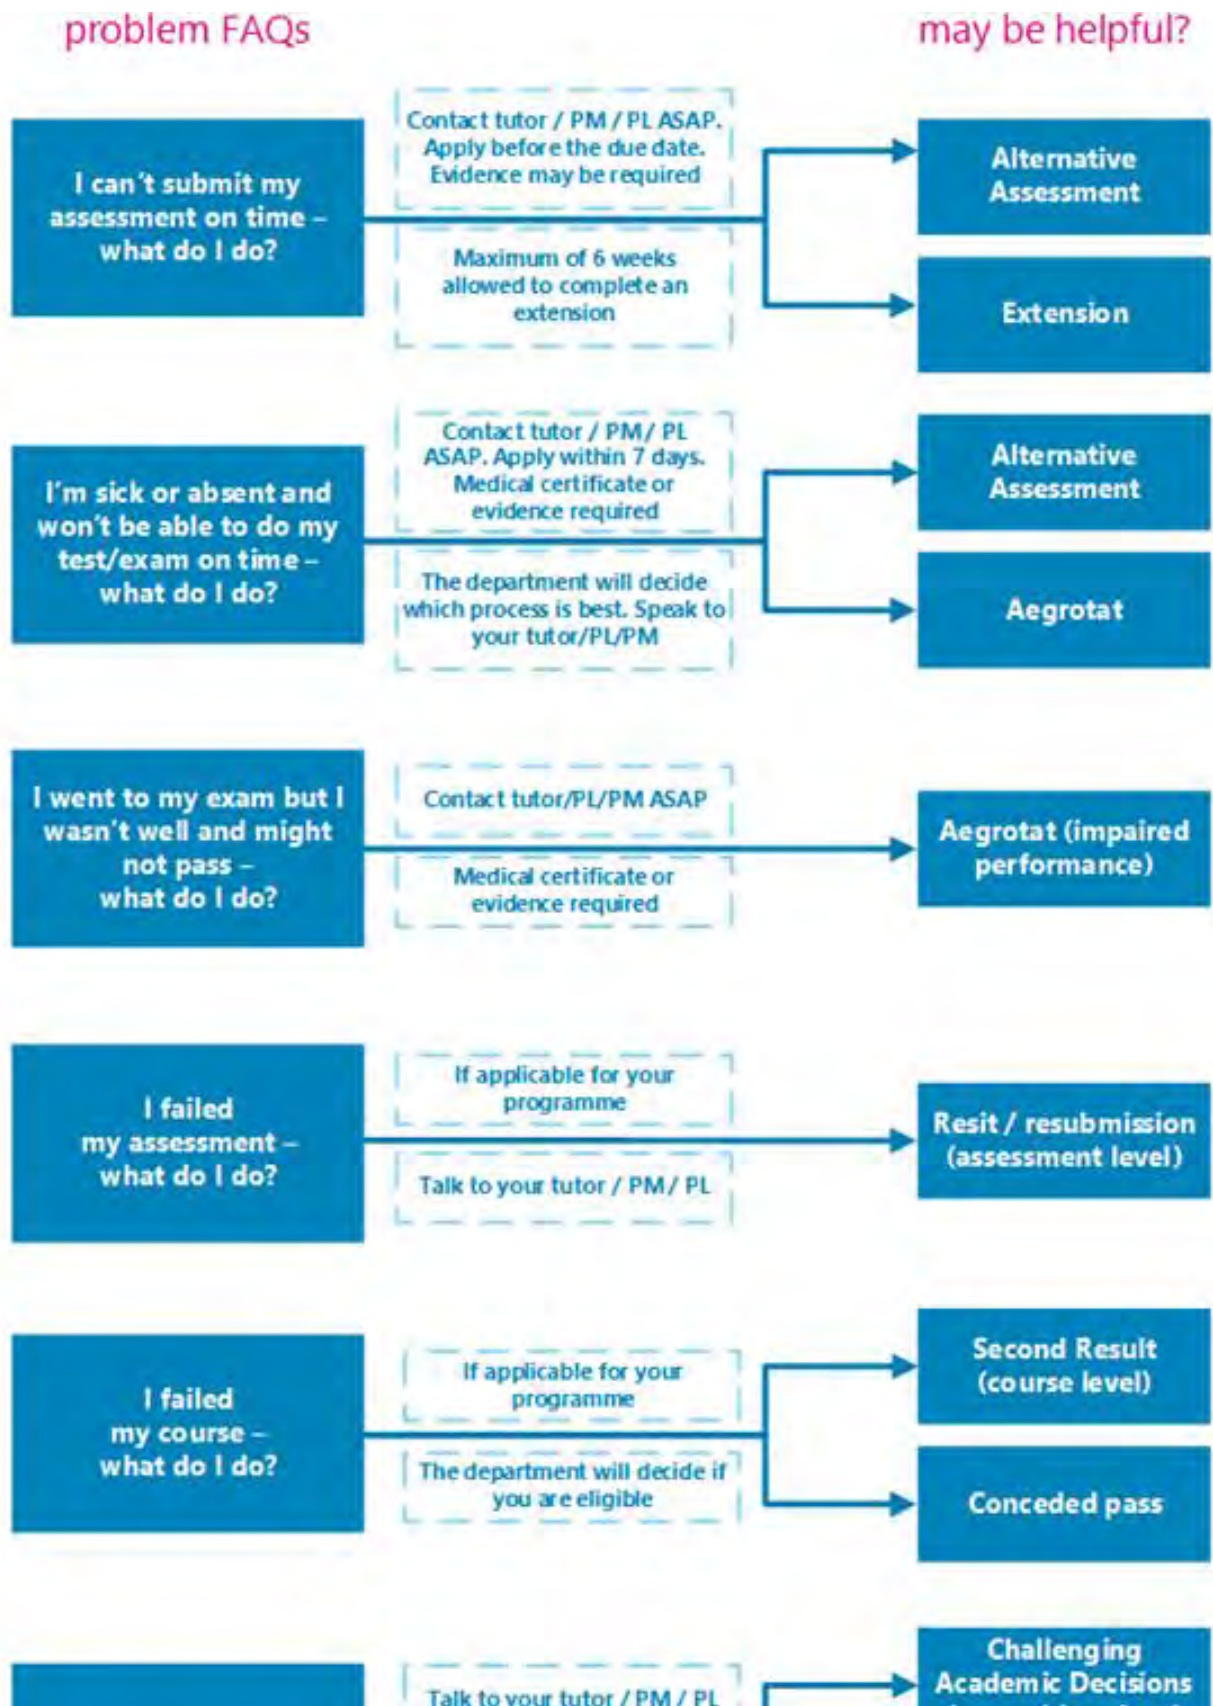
problem FAQs

may be helpful?

I can't submit my assessment on time – what do I do?

Contact tutor / PM / PL ASAP. Apply before the due date. Evidence may be required

Maximum of 6 weeks allowed to complete an extension

Alternative Assessment

Extension

I'm sick or absent and won't be able to do my test/exam on time – what do I do?

Contact tutor / PM / PL ASAP. Apply within 7 days. Medical certificate or evidence required

The department will decide which process is best. Speak to your tutor/PL/PM

Alternative Assessment

Aegrotat

I went to my exam but I wasn't well and might not pass – what do I do?

Contact tutor/PL/PM ASAP

Medical certificate or evidence required

Aegrotat (impaired performance)

I failed my assessment – what do I do?

If applicable for your programme

Talk to your tutor / PM / PL

Resit / resubmission (assessment level)

I failed my course – what do I do?

If applicable for your programme

The department will decide if you are eligible

Second Result (course level)

Conceded pass

Talk to your tutor / PM / PL

Challenging Academic Decisions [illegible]